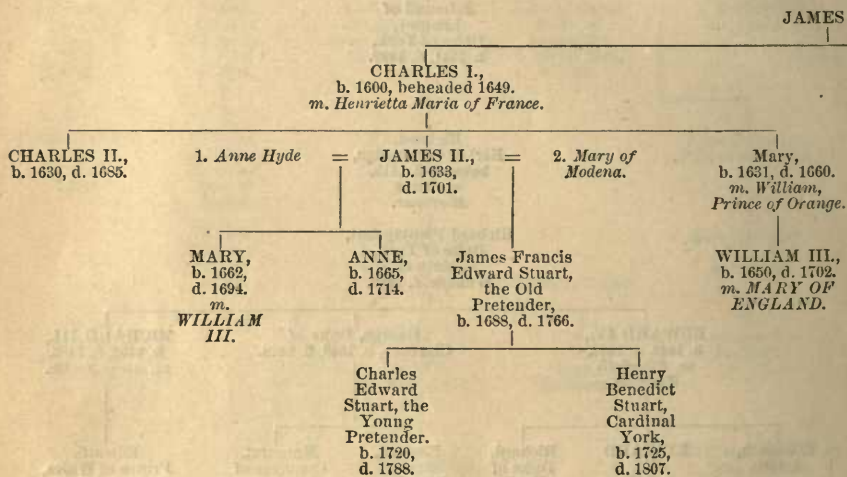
JAMES

CHARLES I.,
b. 1600, beheaded 1649.
*m. Henrietta Maria of France.*

CHARLES II.,
b. 1630, d. 1685.

1. *Anne Hyde* = JAMES II., b. 1633, d. 1701. = 2. *Mary of Modena.*

Mary,
b. 1631, d. 1660.
*m. William, Prince of Orange.*

MARY,
b. 1662,
d. 1694.
*m.*
*WILLIAM III.*

ANNE,
b. 1665,
d. 1714.

James Francis Edward Stuart, the Old Pretender,
b. 1688, d. 1766.

WILLIAM III.,
b. 1650, d. 1702.
*m. MARY OF ENGLAND.*

Charles Edward Stuart, the Young Pretender.
b. 1720,
d. 1788.

Henry Benedict Stuart, Cardinal York,
b. 1725,
d. 1807.